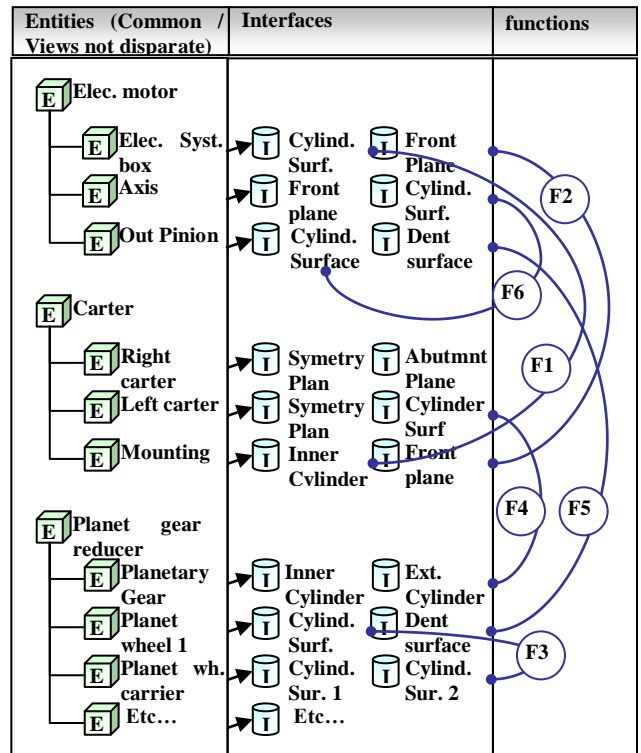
| Entities (Common / Views not disparate) | Interfaces | functions |
|---|---|---|

E Elec. motor
E Elec. Syst. box
E Axis
E Out Pinion
E Carter
E Right carter
E Left carter
E Mounting
E Planet gear reducer
E Planetary Gear
E Planet wheel 1
E Planet wh. carrier
E Etc…

I Cylind. Surf.
I Front Plane
I Front plane
I Cylind. Surf.
I Cylind. Surface
I Dent surface
I Symetry Plan
I Abutmnt Plane
I Symetry Plan
I Cylinder Surf
I Inner Cylinder
I Front plane
I Inner Cylinder
I Ext. Cylinder
I Cylind. Surf.
I Dent surface
I Cylind. Sur. 1
I Cylind. Sur. 2
I Etc…

F2
F6
F1
F4
F5
F3